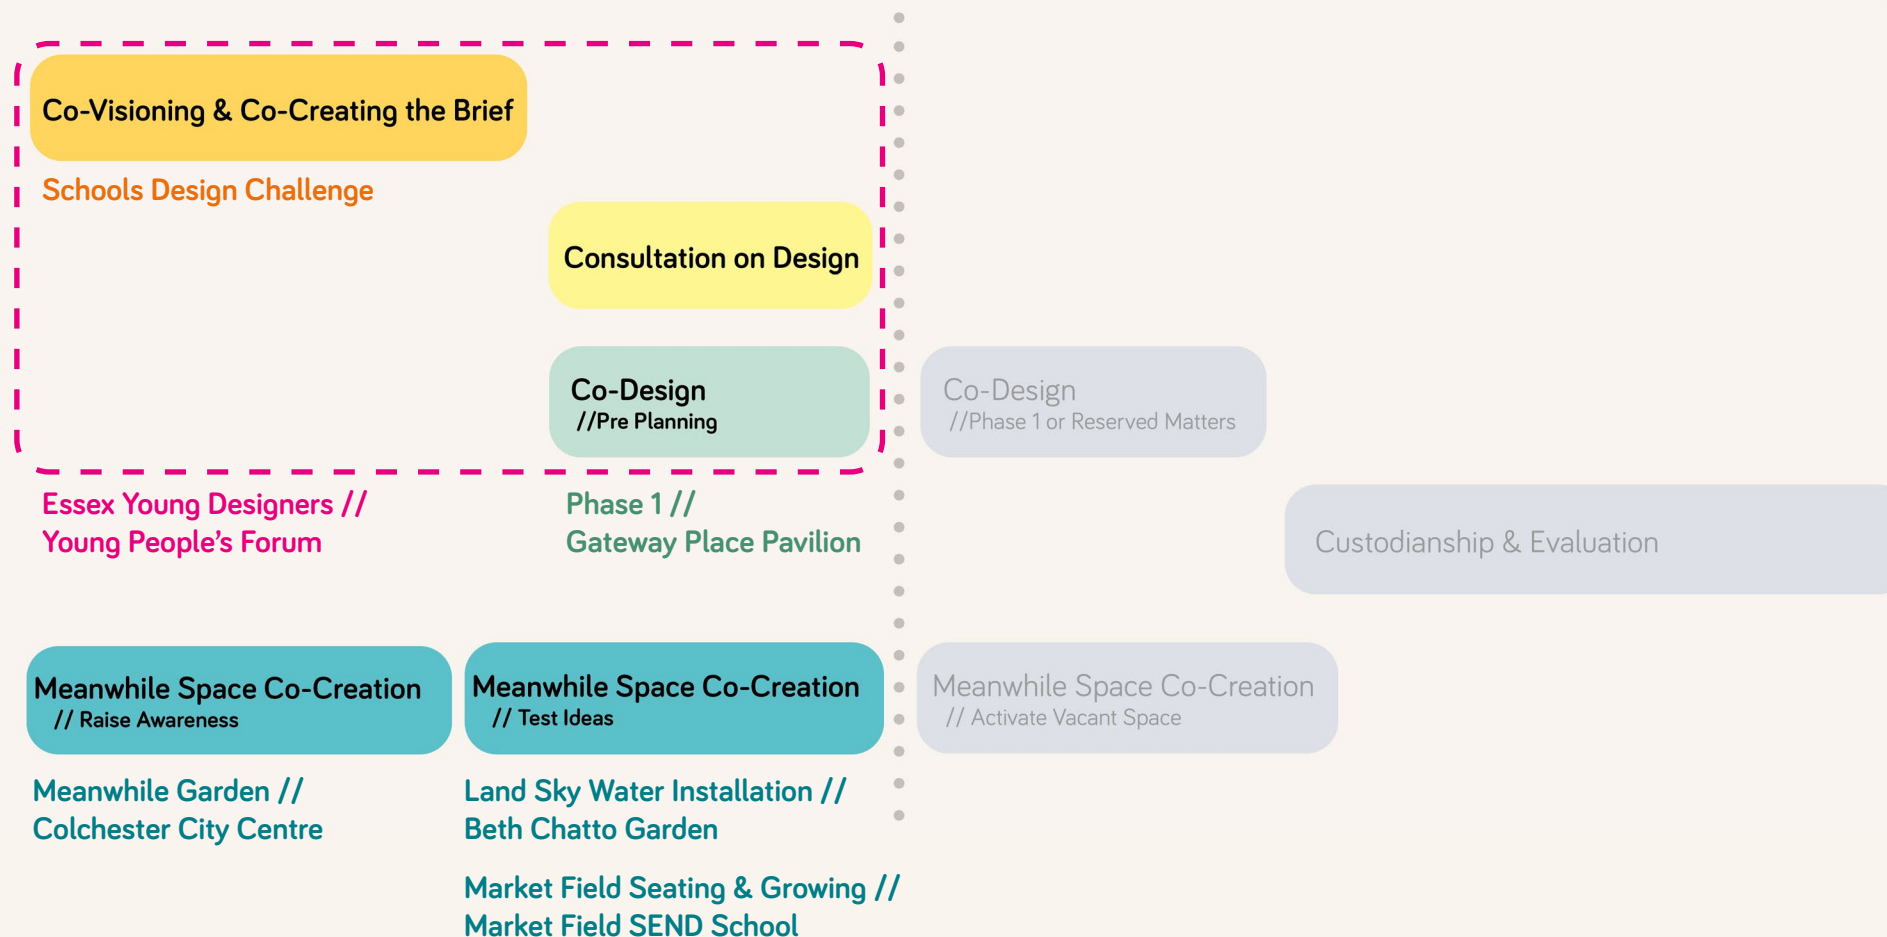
Co-Visioning & Co-Creating the Brief

Schools Design Challenge

Consultation on Design

Co-Design
//Pre Planning

Co-Design
//Phase 1 or Reserved Matters

Essex Young Designers //
Young People's Forum

Phase 1 //
Gateway Place Pavilion

Custodianship & Evaluation

Meanwhile Space Co-Creation
// Raise Awareness

Meanwhile Space Co-Creation
// Test Ideas

Meanwhile Space Co-Creation
// Activate Vacant Space

Meanwhile Garden //
Colchester City Centre

Land Sky Water Installation //
Beth Chatto Garden

Market Field Seating & Growing //
Market Field SEND School